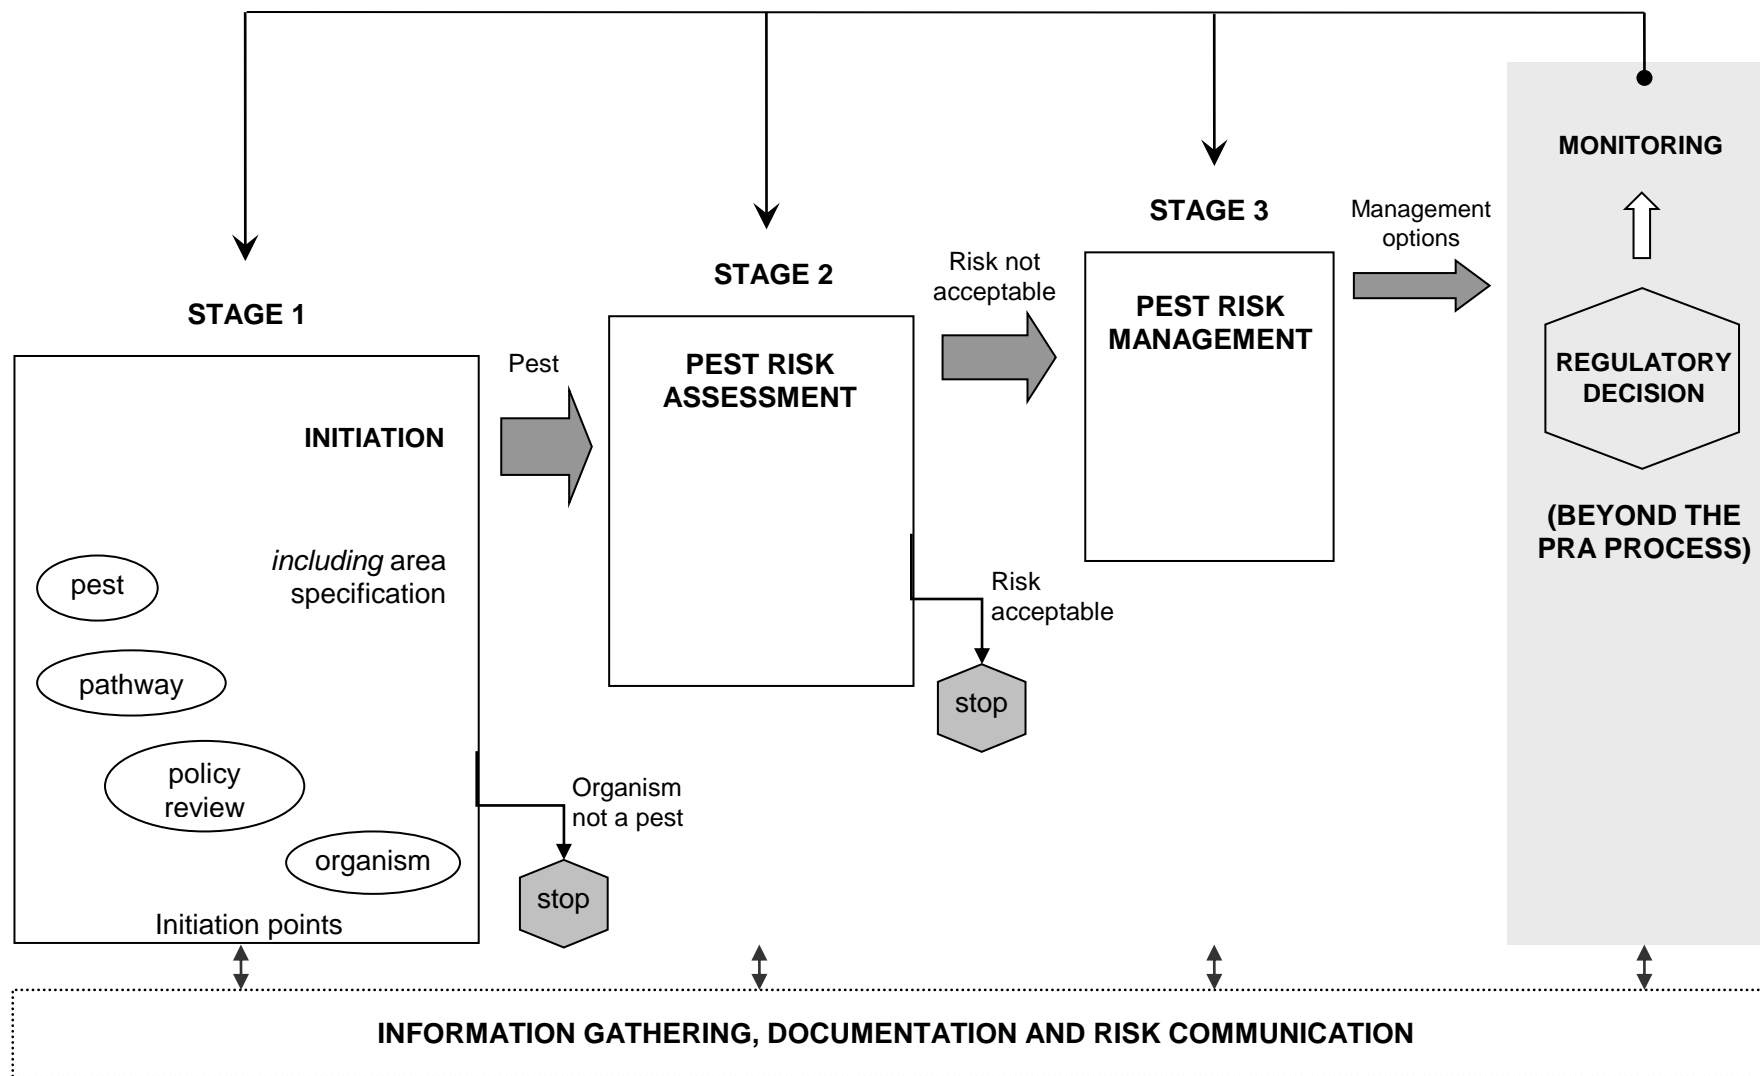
STAGE 1

INITIATION

*including* area specification

pest

pathway

policy review

organism

Initiation points

Pest

Organism not a pest

stop

STAGE 2

PEST RISK ASSESSMENT

Risk not acceptable

Risk acceptable

stop

STAGE 3

PEST RISK MANAGEMENT

Management options

MONITORING

REGULATORY DECISION

(BEYOND THE PRA PROCESS)

INFORMATION GATHERING, DOCUMENTATION AND RISK COMMUNICATION